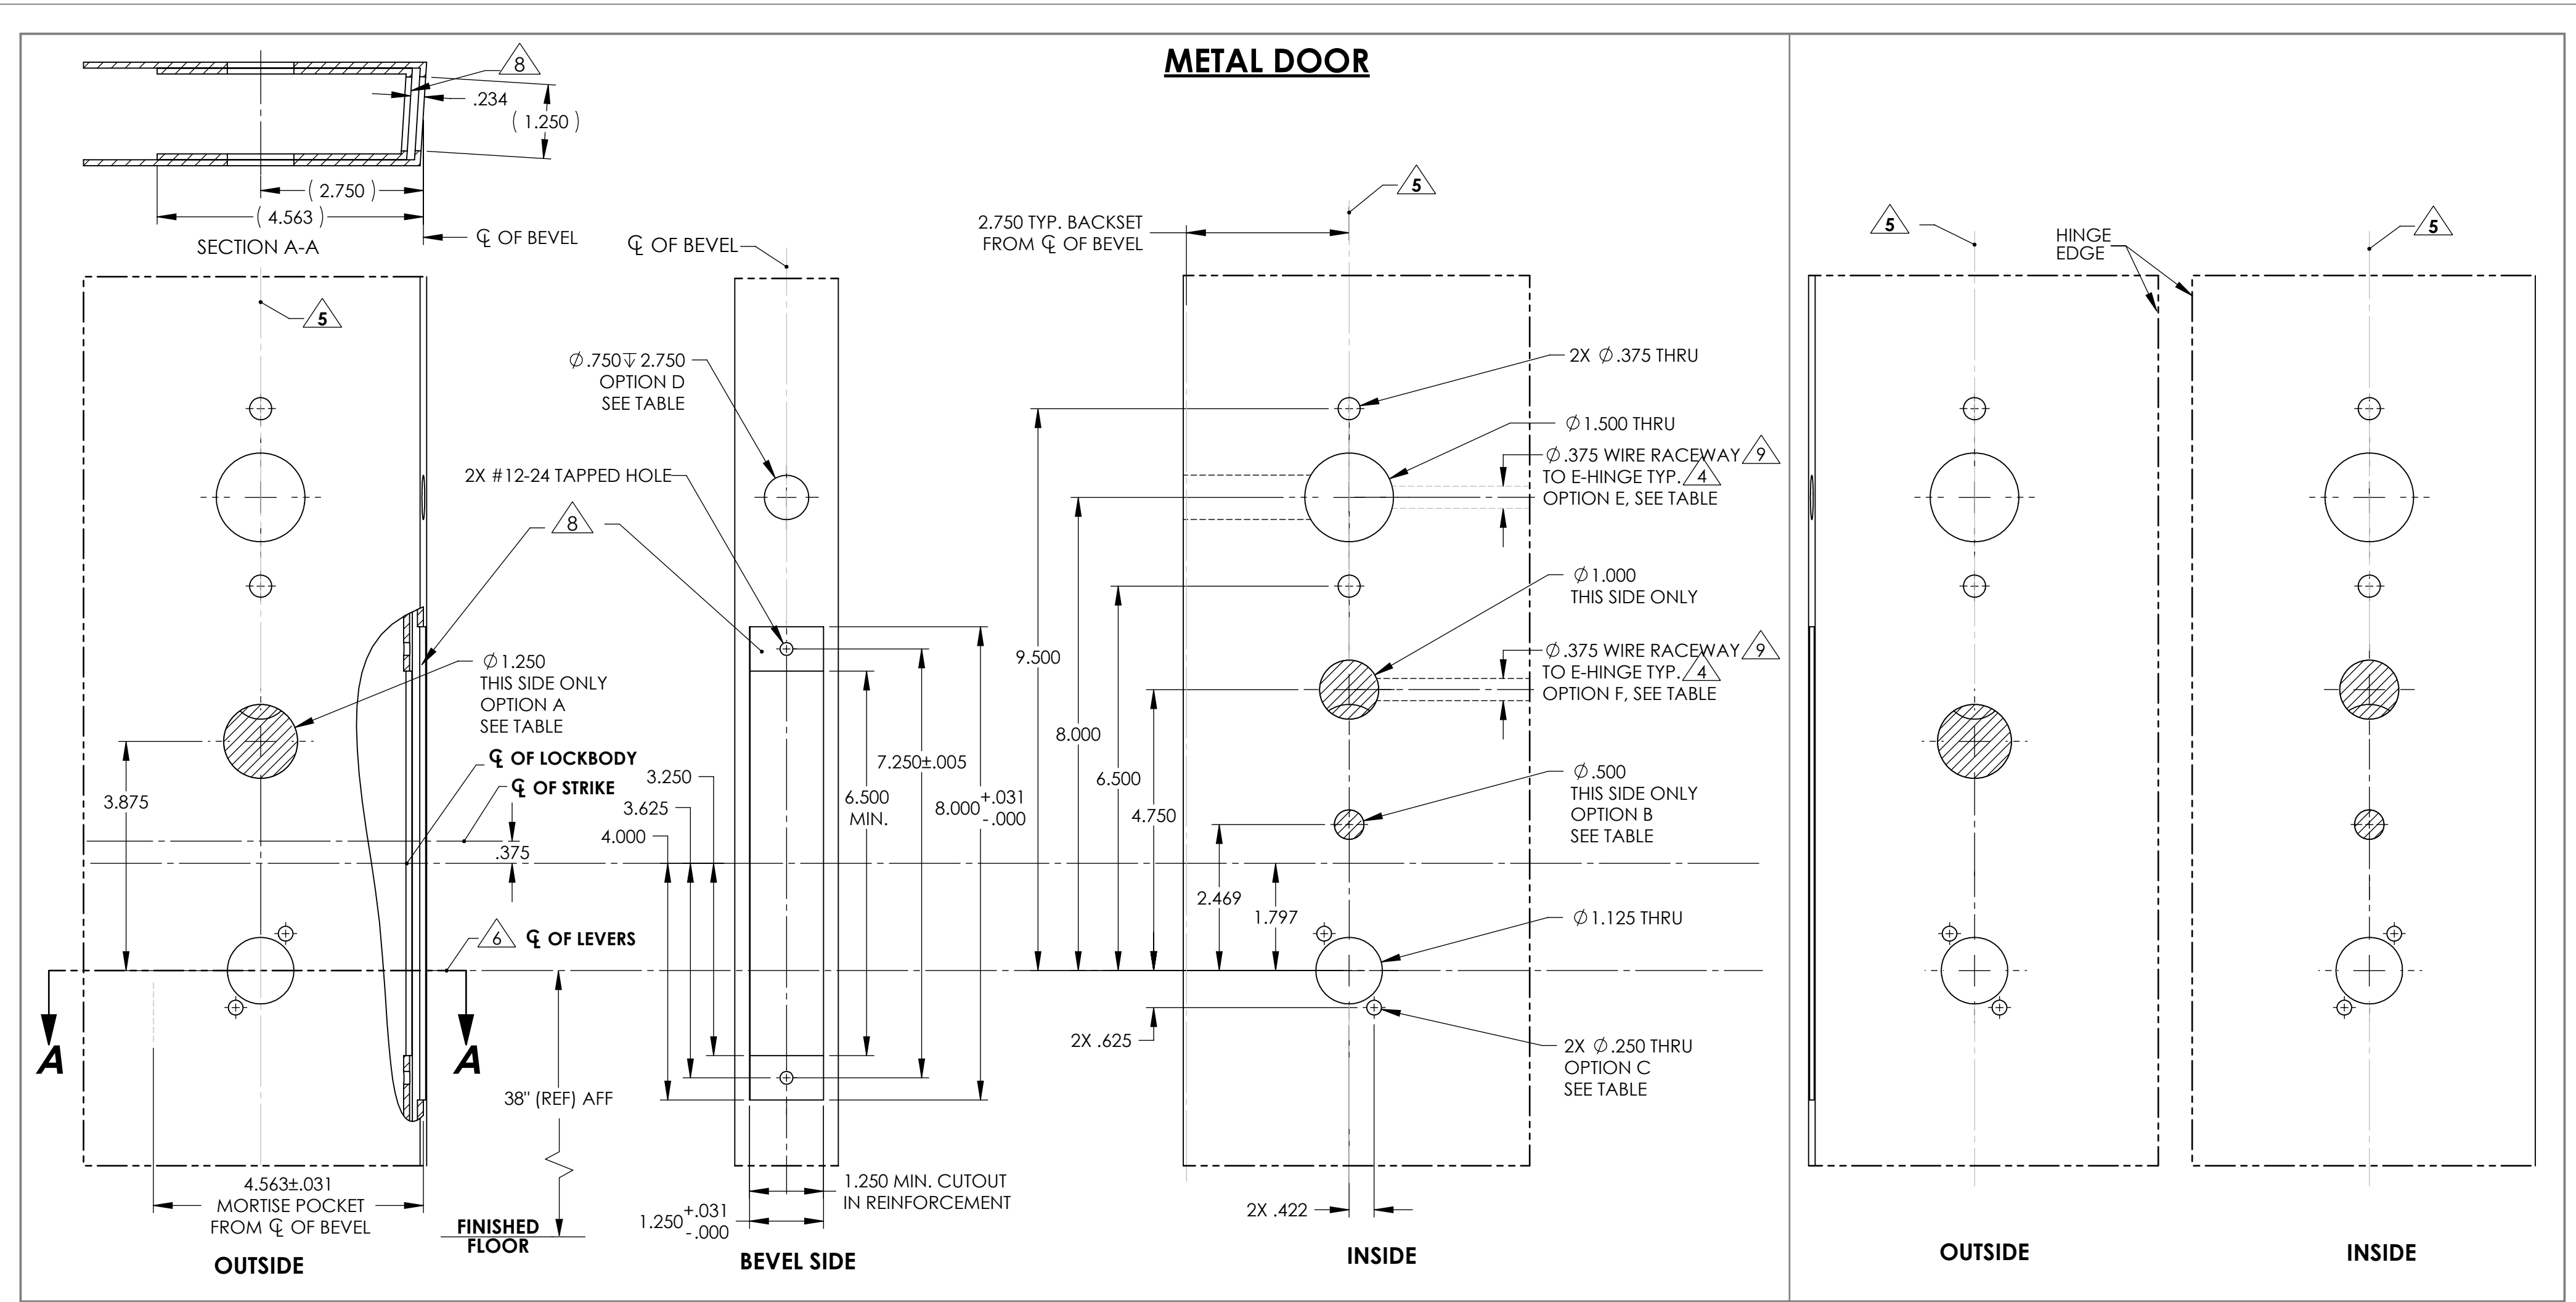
METAL DOOR

8
.234
( 1.250 )
( 2.750 )
( 4.563 )
SECTION A-A
℄ OF BEVEL

5

℄ OF BEVEL

$\varnothing$ .750 ↧ 2.750
OPTION D
SEE TABLE

2X #12-24 TAPPED HOLE

8

$\varnothing$ 1.250
THIS SIDE ONLY
OPTION A
SEE TABLE

℄ OF LOCKBODY
℄ OF STRIKE

3.875
.375
3.250
3.625
4.000
7.250±.005
6.500
MIN.
$8.000^{+.031}_{-.000}$

6 ℄ OF LEVERS

A
A

38" (REF) AFF

4.563±.031
MORTISE POCKET
FROM ℄ OF BEVEL

FINISHED
FLOOR

OUTSIDE

1.250 MIN. CUTOUT
IN REINFORCEMENT
$1.250^{+.031}_{-.000}$

BEVEL SIDE

5
2.750 TYP. BACKSET
FROM ℄ OF BEVEL

2X $\varnothing$ .375 THRU
$\varnothing$ 1.500 THRU
$\varnothing$ .375 WIRE RACEWAY 9
TO E-HINGE TYP. 4
OPTION E, SEE TABLE
$\varnothing$ 1.000
THIS SIDE ONLY
$\varnothing$ .375 WIRE RACEWAY 9
TO E-HINGE TYP. 4
OPTION F, SEE TABLE
$\varnothing$ .500
THIS SIDE ONLY
OPTION B
SEE TABLE
$\varnothing$ 1.125 THRU
2X $\varnothing$ .250 THRU
OPTION C
SEE TABLE

9.500
8.000
6.500
4.750
2.469
1.797
2X .625
2X .422

INSIDE

5
HINGE
EDGE
5

OUTSIDE

INSIDE